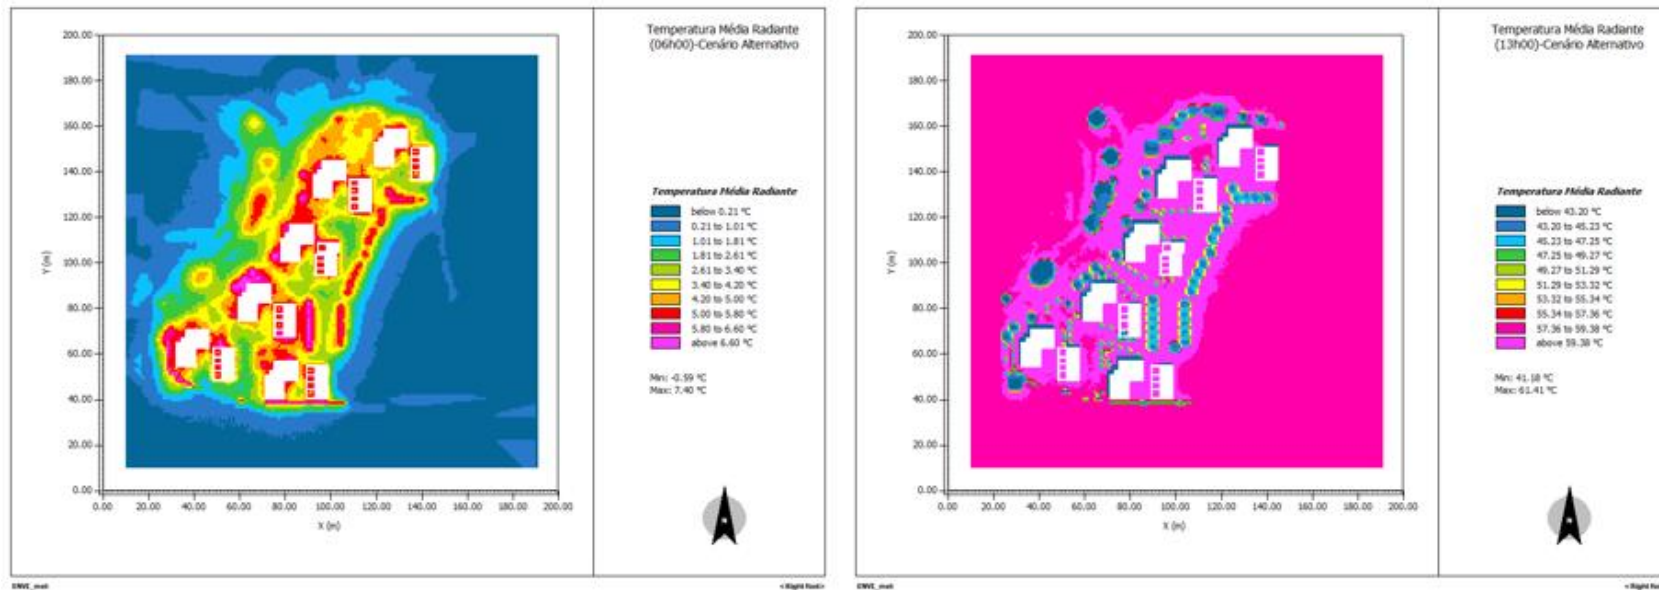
Temperatura Média Radiante
(06h00)-Cenário Alternativo

200.00
180.00
160.00
140.00
120.00
100.00
80.00
60.00
40.00
20.00
0.00

Y (m)

0.00 20.00 40.00 60.00 80.00 100.00 120.00 140.00 160.00 180.00 200.00

X (m)

Temperatura Média Radiante

below 0.21 °C
0.21 to 1.01 °C
1.01 to 1.81 °C
1.81 to 2.61 °C
2.61 to 3.40 °C
3.40 to 4.20 °C
4.20 to 5.00 °C
5.00 to 5.80 °C
5.80 to 6.60 °C
above 6.60 °C

Min: -0.59 °C
Max: 7.40 °C

ENVI_met

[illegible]

Temperatura Média Radiante
(13h00)-Cenário Alternativo

200.00
180.00
160.00
140.00
120.00
100.00
80.00
60.00
40.00
20.00
0.00

Y (m)

0.00 20.00 40.00 60.00 80.00 100.00 120.00 140.00 160.00 180.00 200.00

X (m)

Temperatura Média Radiante

below 43.20 °C
43.20 to 45.23 °C
45.23 to 47.25 °C
47.25 to 49.27 °C
49.27 to 51.29 °C
51.29 to 53.32 °C
53.32 to 55.34 °C
55.34 to 57.36 °C
57.36 to 59.38 °C
above 59.38 °C

Min: 41.18 °C
Max: 61.41 °C

ENVI_met

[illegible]